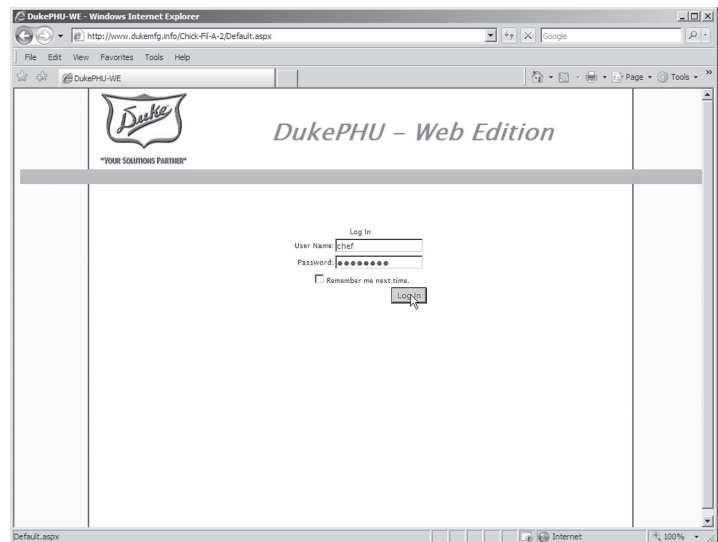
DukePHU-WE - Windows Internet Explorer

http://www.dukemfg.info/Chick-Fil-A-2/Default.aspx

Google

File Edit View Favorites Tools Help

DukePHU-WE

Page Tools

Duke

"YOUR SOLUTIONS PARTNER"

DukePHU – Web Edition

Log In

User Name: chef

Password: ●●●●●●●●

Remember me next time.

Log In

Default.aspx

Internet

100%